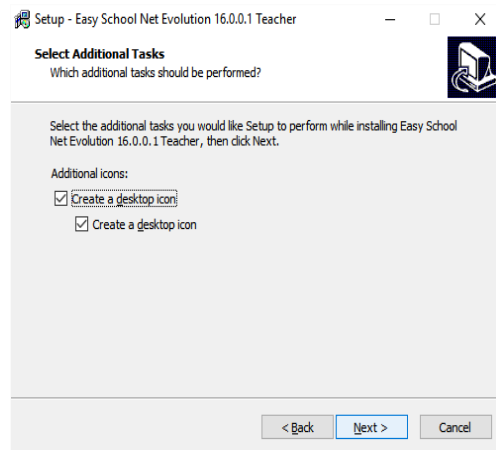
Setup - Easy School Net Evolution 16.0.0.1 Teacher

Select Additional Tasks
Which additional tasks should be performed?

Select the additional tasks you would like Setup to perform while installing Easy School Net Evolution 16.0.0.1 Teacher, then click Next.

Additional icons:
Create a desktop icon
Create a desktop icon

< Back
Next >
Cancel